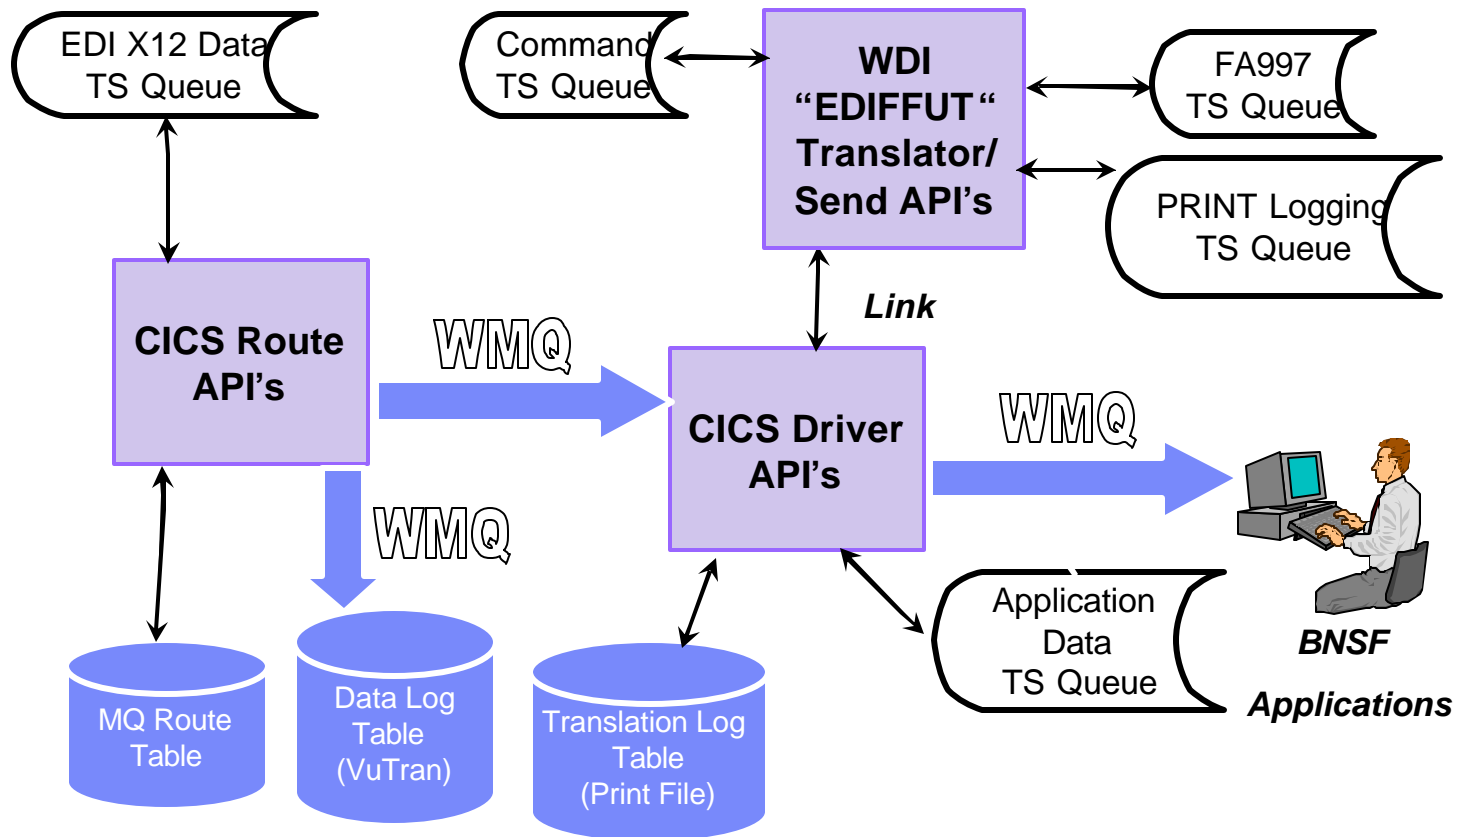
EDI X12 Data TS Queue

Command TS Queue

WDI “EDIFFUT“ Translator/ Send API’s

FA997 TS Queue

PRINT Logging TS Queue

CICS Route API’s

WMQ

Link

CICS Driver API’s

WMQ

WMQ

MQ Route Table

Data Log Table (VuTran)

Translation Log Table (Print File)

Application Data TS Queue

BNSF

Applications